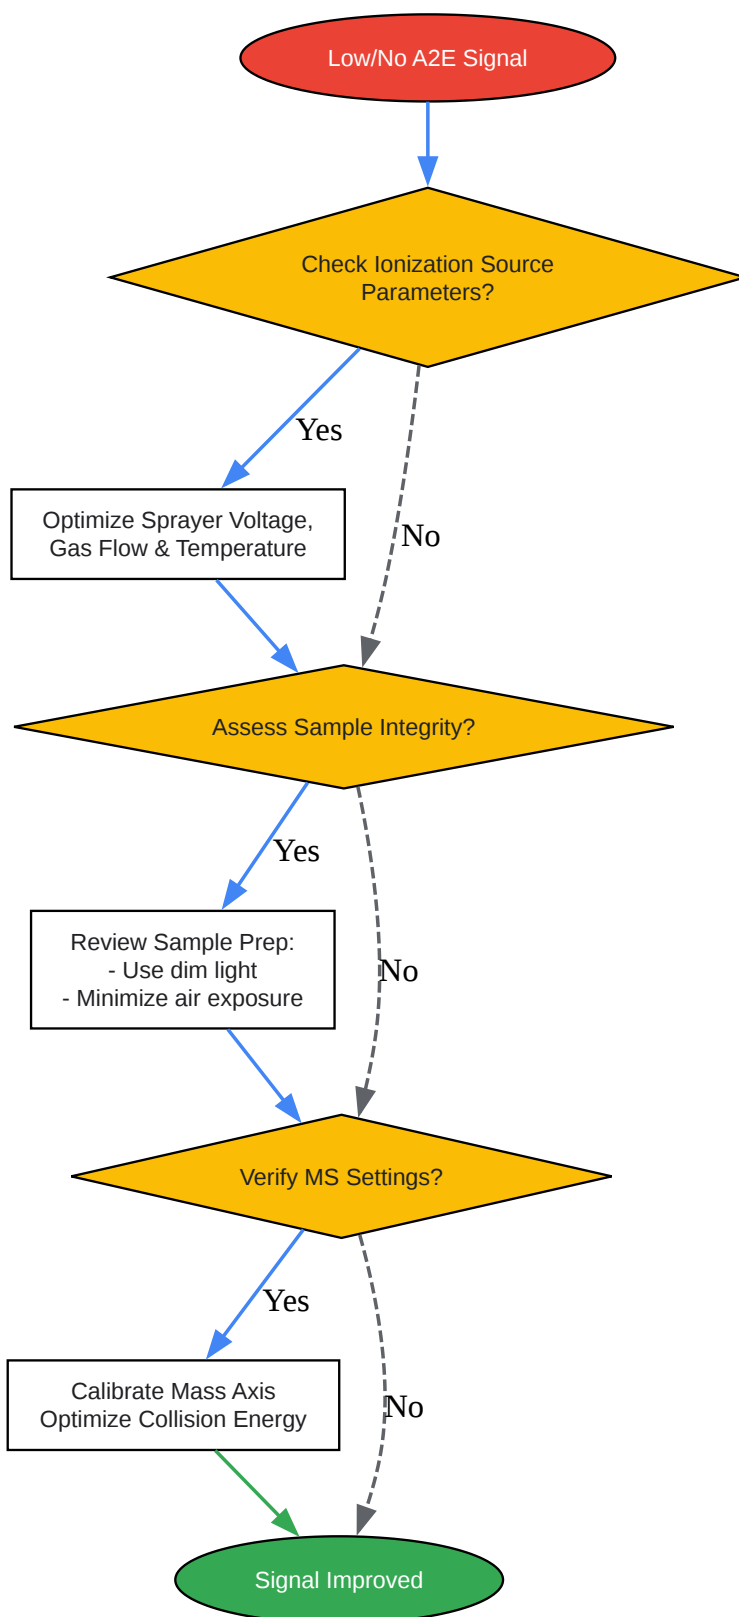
Low/No A2E Signal

Check Ionization Source Parameters?

Yes

No

Optimize Sprayer Voltage, Gas Flow & Temperature

Assess Sample Integrity?

Yes

No

Review Sample Prep:
- Use dim light
- Minimize air exposure

Verify MS Settings?

Yes

No

Calibrate Mass Axis
Optimize Collision Energy

Signal Improved